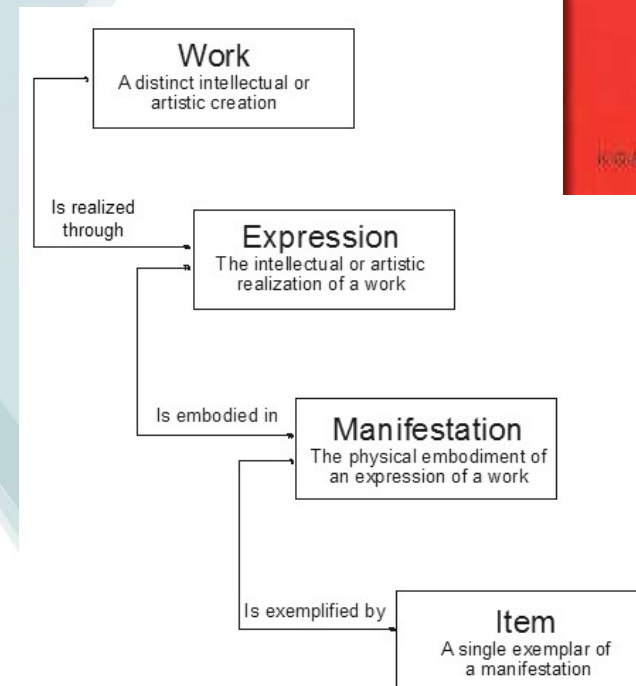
Work
A distinct intellectual or artistic creation

Is realized through

Expression
The intellectual or artistic realization of a work

Is embodied in

Manifestation
The physical embodiment of an expression of a work

Is exemplified by

Item
A single exemplar of a manifestation

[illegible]